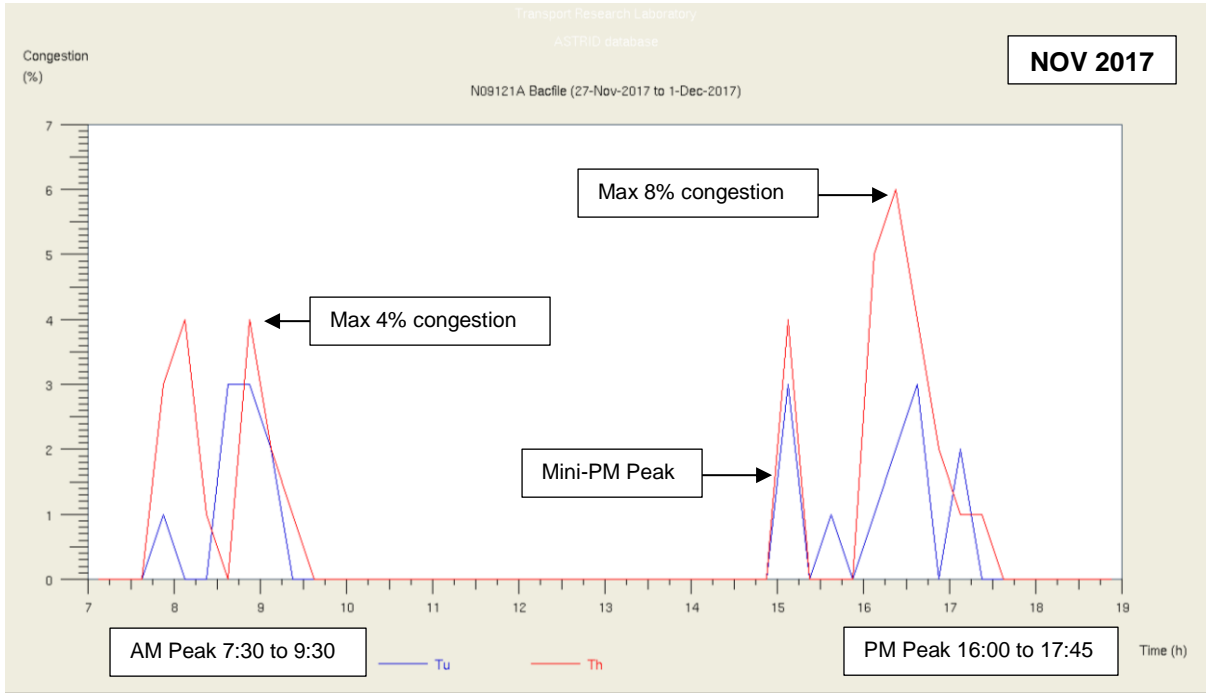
Transport Research Laboratory
ASTRID database

Congestion (%)

NOV 2017

N09121A Bacfile (27-Nov-2017 to 1-Dec-2017)

Max 8% congestion

Max 4% congestion

Mini-PM Peak

7
6
5
4
3
2
1
0

7 8 9 10 11 12 13 14 15 16 17 18 19

AM Peak 7:30 to 9:30

Tu

Th

PM Peak 16:00 to 17:45

Time (h)